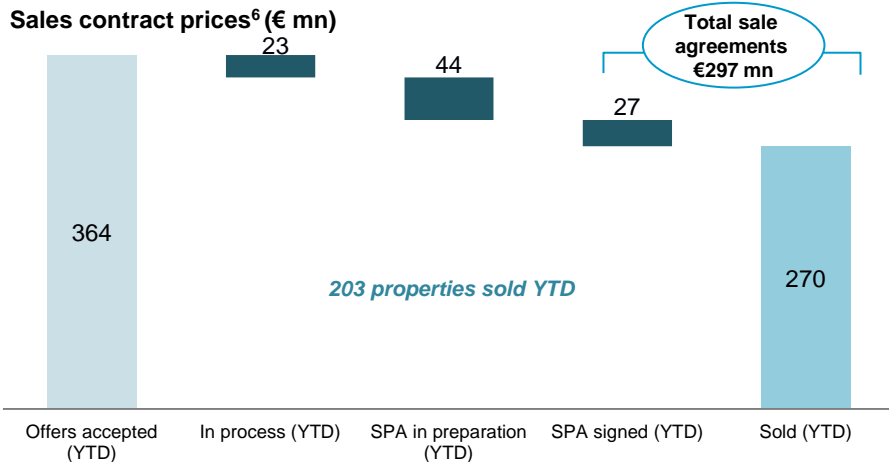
Sales contract prices$^{6}$ (€ mn)

Total sale agreements €297 mn

364

23

44

27

270

203 properties sold YTD

Offers accepted (YTD)

In process (YTD)

SPA in preparation (YTD)

SPA signed (YTD)

Sold (YTD)